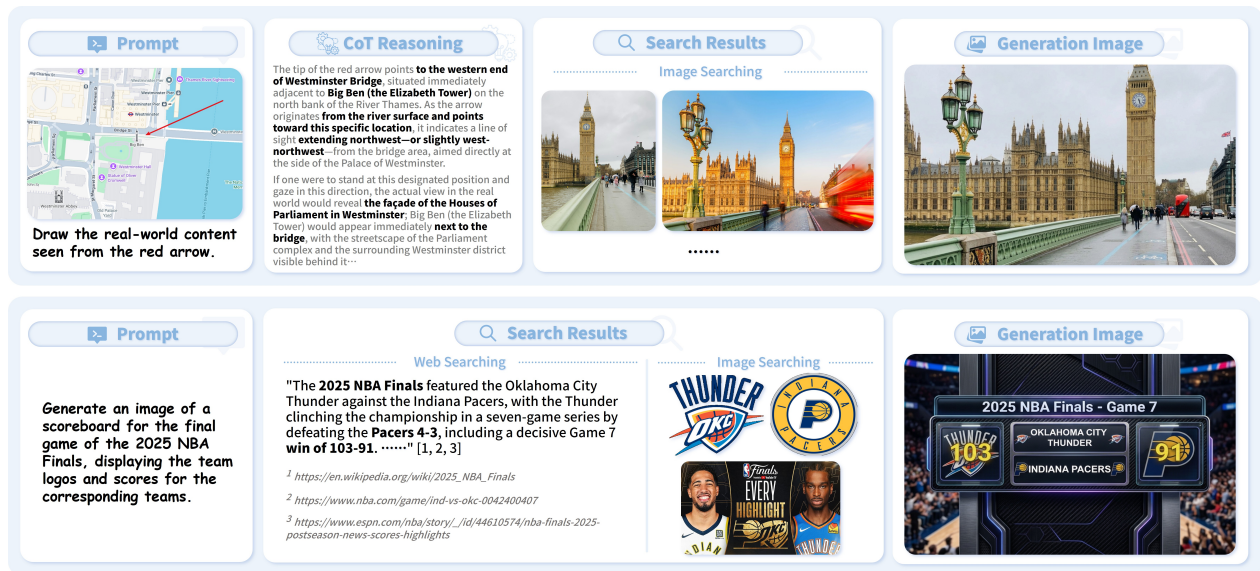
Prompt

Draw the real-world content seen from the red arrow.

CoT Reasoning

The tip of the red arrow points to the western end of Westminster Bridge, situated immediately adjacent to Big Ben (the Elizabeth Tower) on the north bank of the River Thames. As the arrow originates from the river surface and points toward this specific location, it indicates a line of sight extending northwest—or slightly west-northwest—from the bridge area, aimed directly at the side of the Palace of Westminster.

If one were to stand at this designated position and gaze in this direction, the actual view in the real world would reveal the façade of the Houses of Parliament in Westminster; Big Ben (the Elizabeth Tower) would appear immediately next to the bridge, with the streetscape of the Parliament complex and the surrounding Westminster district visible behind it···

Search Results

Image Searching

······

Generation Image

Prompt

Generate an image of a scoreboard for the final game of the 2025 NBA Finals, displaying the team logos and scores for the corresponding teams.

Search Results

Web Searching

"The 2025 NBA Finals featured the Oklahoma City Thunder against the Indiana Pacers, with the Thunder clinching the championship in a seven-game series by defeating the Pacers 4-3, including a decisive Game 7 win of 103-91. ······" [1, 2, 3]

$^1$ https://en.wikipedia.org/wiki/2025_NBA_Finals

$^2$ https://www.nba.com/game/ind-vs-okc-0042400407

$^3$ https://www.espn.com/nba/story/_/id/44610574/nba-finals-2025-postseason-news-scores-highlights

Image Searching

THUNDER OKC

INDIANA PACERS

Finals EVERY HIGHLIGHT

Generation Image

2025 NBA Finals - Game 7

THUNDER 103

OKLAHOMA CITY THUNDER

INDIANA PACERS

91